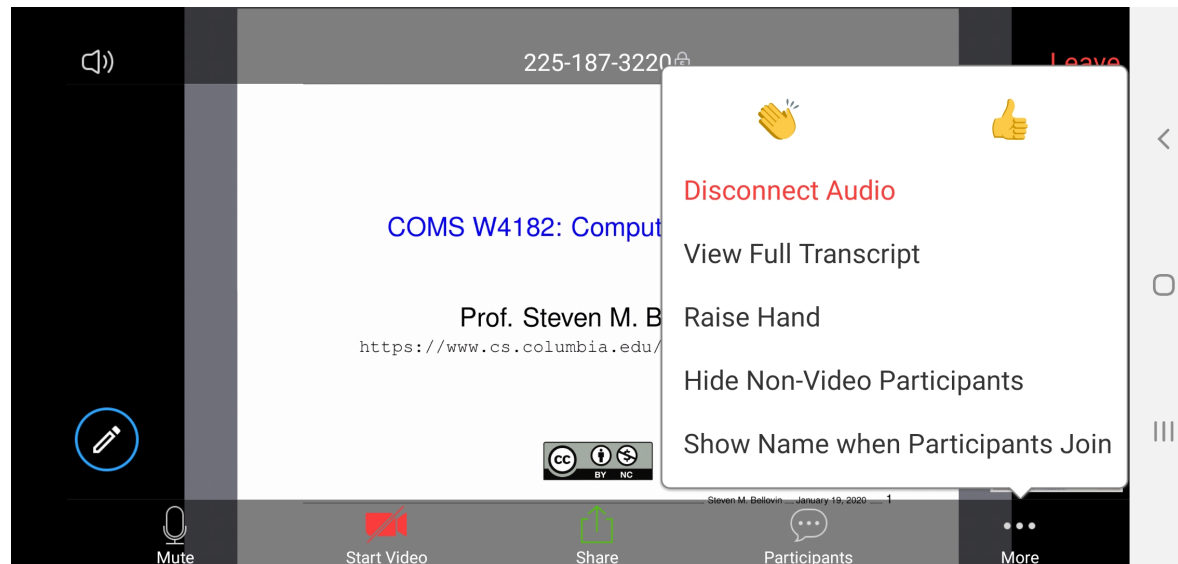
225-187-3220

Leave

👏 👍

Disconnect Audio

View Full Transcript

Raise Hand

Hide Non-Video Participants

Show Name when Participants Join

COMS W4182: Comput

Prof. Steven M. B

https://www.cs.columbia.edu/

cc BY NC

Steven M. Bellovin January 19, 2020 1

Mute

Start Video

Share

Participants

More